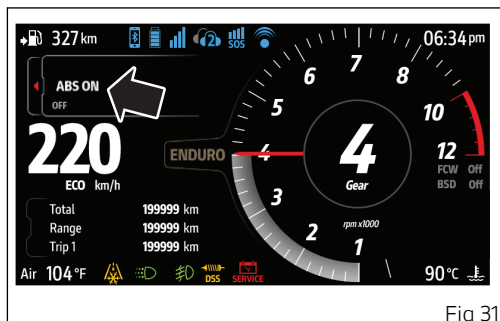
327km

06:34pm

SOS

ABS ON

OFF

220

ECO km/h

ENDURO

7
6
8
5
10
4
12
3
2
1

4

Gear

rpm x1000

FCW Off
BSD Off

Total 199999 km
Range 199999 km
Trip 1 199999 km

Air 104°F

DSS

SERVICE

90°C

Fig 31